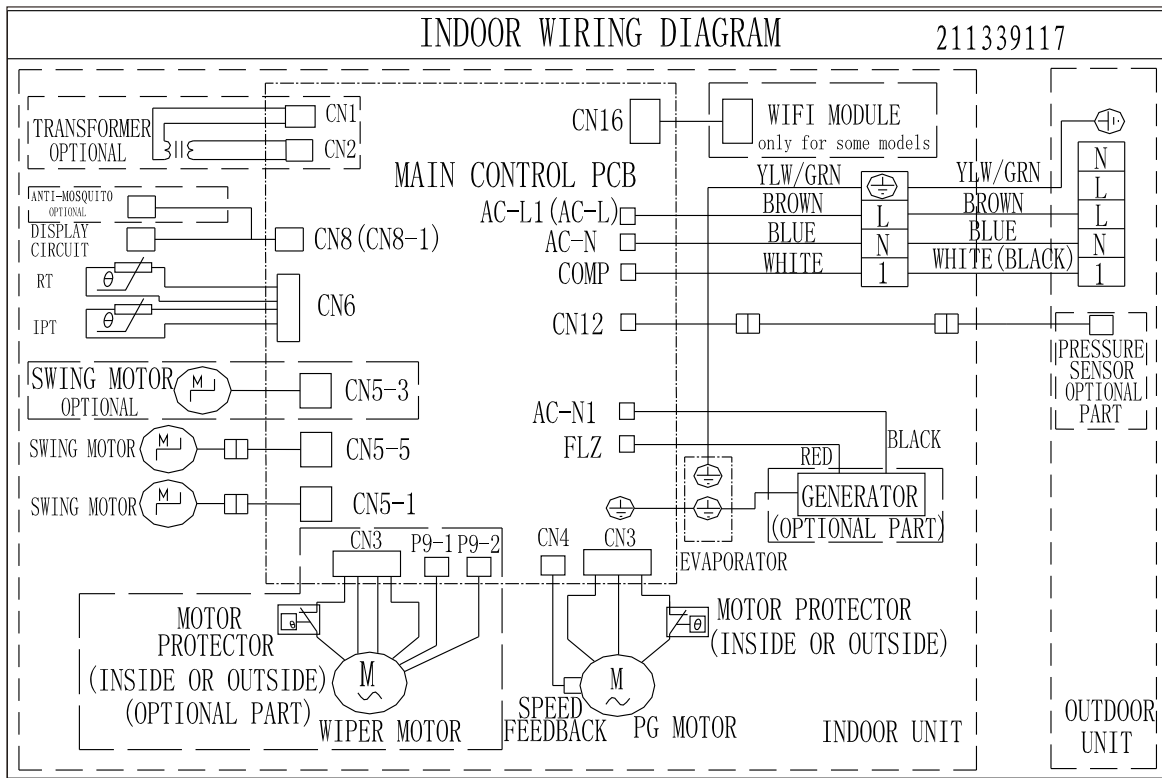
INDOOR WIRING DIAGRAM 211339117

TRANSFORMER OPTIONAL
CN1
CN2
CN16
WIFI MODULE only for some models
MAIN CONTROL PCB
ANTI-MOSQUITO OPTIONAL
DISPLAY CIRCUIT
CN8(CN8-1)
AC-L1(AC-L)
AC-N
COMP
YLW/GRN
BROWN
BLUE
WHITE
L
N
1
YLW/GRN
BROWN
BLUE
WHITE(BLACK)
N
L
L
N
1
RT
$\theta$
IPT
$\theta$
CN6
CN12
PRESSURE SENSOR OPTIONAL PART
SWING MOTOR OPTIONAL
M
CN5-3
AC-N1
FLZ
BLACK
RED
SWING MOTOR
M
CN5-5
SWING MOTOR
M
CN5-1
GENERATOR (OPTIONAL PART)
CN3
P9-1
P9-2
CN4
CN3
EVAPORATOR
MOTOR PROTECTOR (INSIDE OR OUTSIDE) (OPTIONAL PART)
$\theta$
M
WIPER MOTOR
SPEED FEEDBACK
M
PG MOTOR
MOTOR PROTECTOR (INSIDE OR OUTSIDE)
$\theta$
INDOOR UNIT
OUTDOOR UNIT